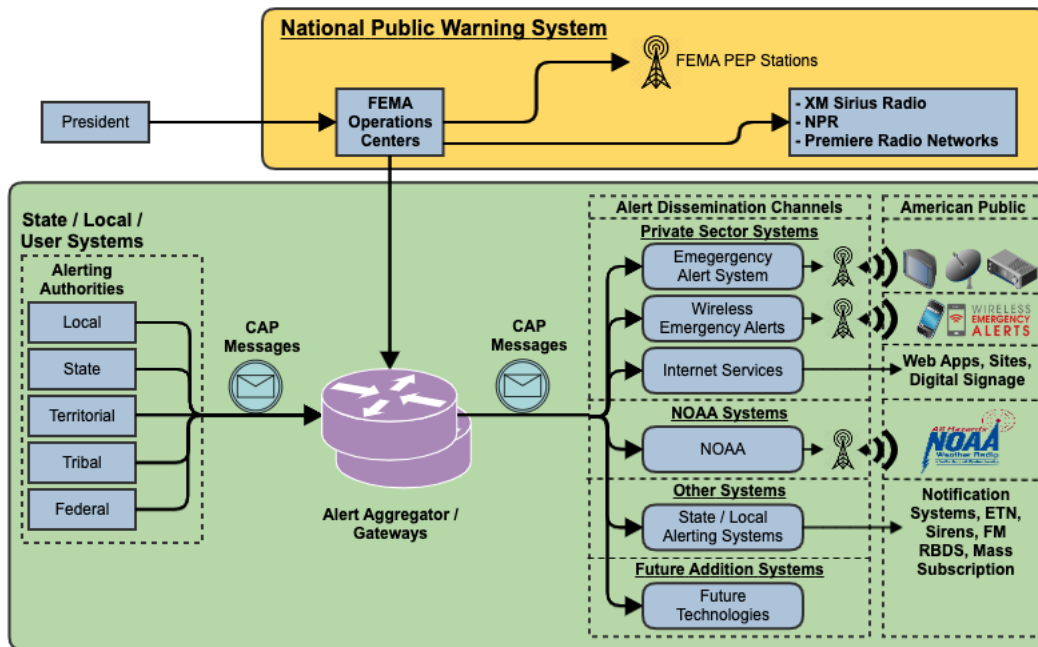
National Public Warning System

President

FEMA Operations Centers

FEMA PEP Stations

- XM Sirius Radio
- NPR
- Premiere Radio Networks

State / Local / User Systems

Alerting Authorities

Local

State

Territorial

Tribal

Federal

CAP Messages

Alert Aggregator / Gateways

CAP Messages

Alert Dissemination Channels

Private Sector Systems

Emergency Alert System

Wireless Emergency Alerts

Internet Services

NOAA Systems

NOAA

Other Systems

State / Local Alerting Systems

Future Addition Systems

Future Technologies

American Public

WIRELESS EMERGENCY ALERTS

Web Apps, Sites, Digital Signage

All Hazards NOAA Weather Radio

Notification Systems, ETN, Sirens, FM RBDS, Mass Subscription